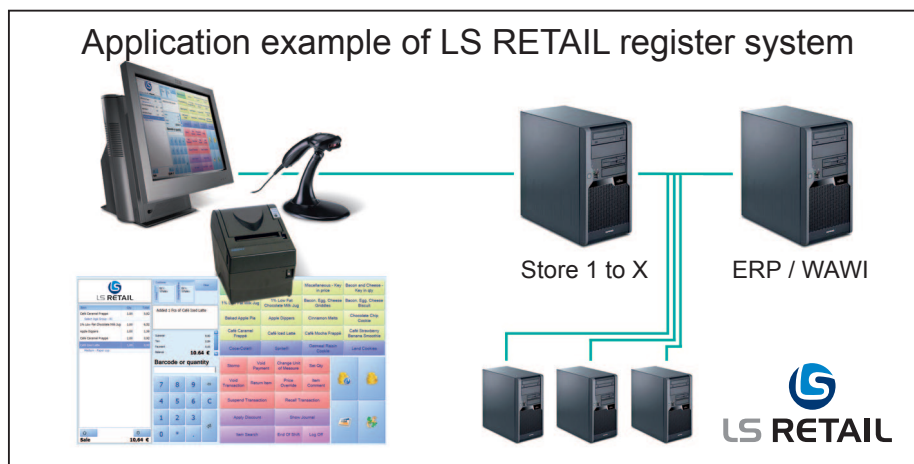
Application example of LS RETAIL register system

Store 1 to X

ERP / WAWI

LS RETAIL

LS RETAIL

Barcode or quantity

10.64 €

7 8 9
4 5 6
1 2 3
0

Suspend Transaction

Recall Transaction

Sale 10.64 €